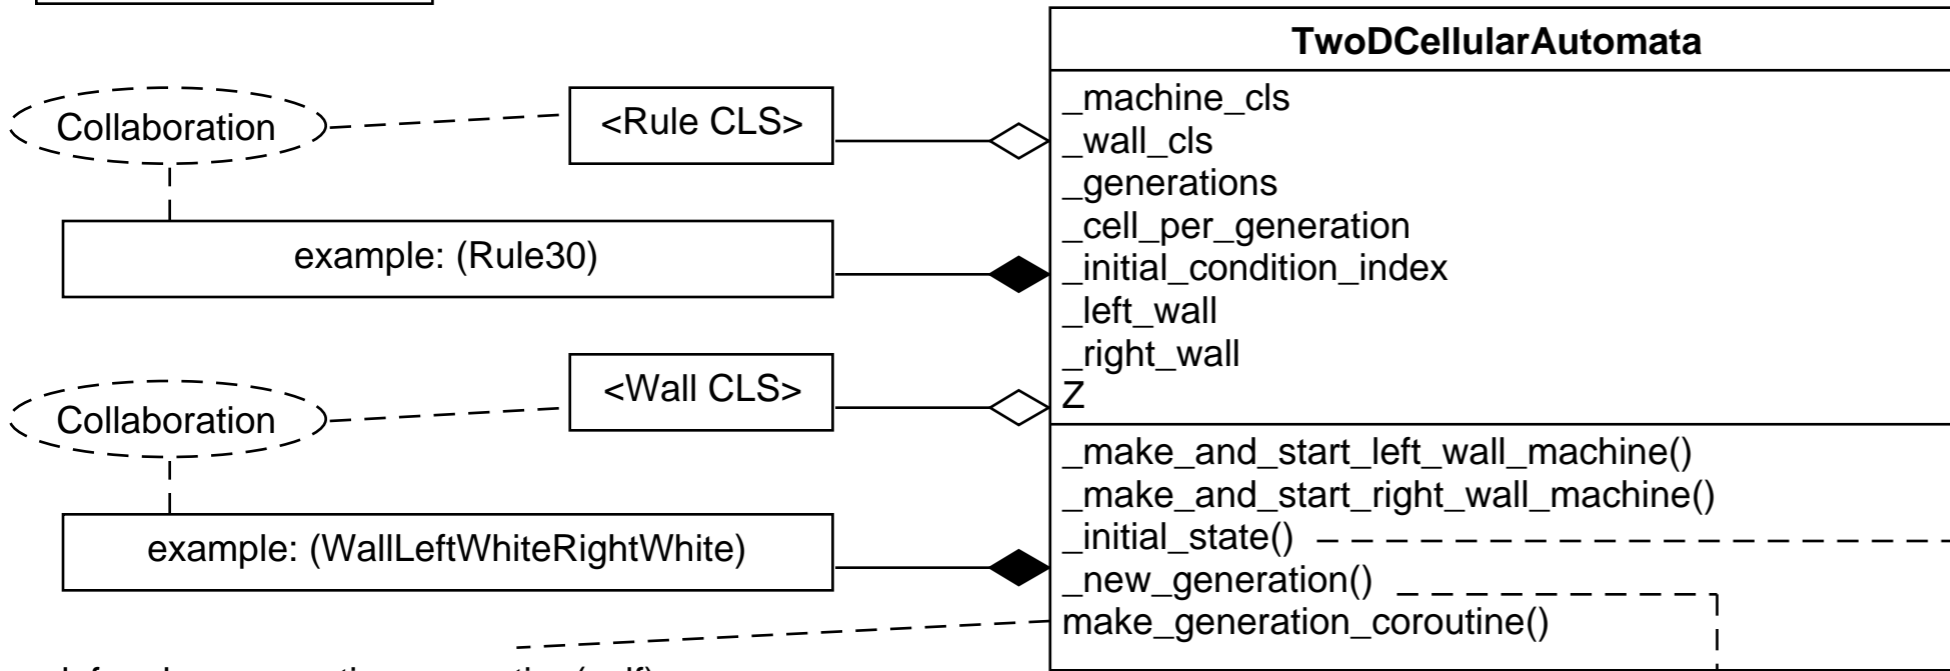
TwoDCellularAutomata

_machine_cls
_wall_cls
_generations
_cell_per_generation
_initial_condition_index
_left_wall
_right_wall
Z

_make_and_start_left_wall_machine()
_make_and_start_right_wall_machine()
_initial_state()
_new_generation()
make_generation_coroutine()

Collaboration

<Rule CLS>

example: (Rule30)

Collaboration

<Wall CLS>

example: (WallLeftWhiteRightWhite)

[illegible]